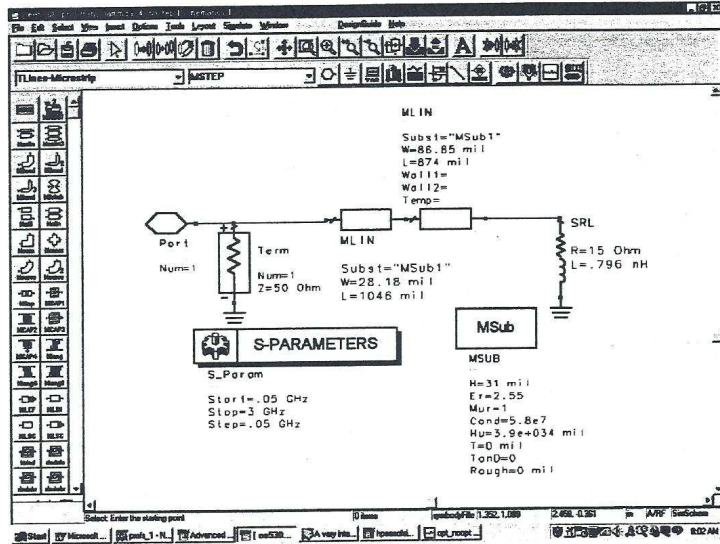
File Edit Select View Insert Options Tools Layout Simulate Window DesignGuide Help

TLines-Microstrip
MSTEP

MLIN

Subst="MSub1"
W=86.85 mil
L=874 mil
Wall1=
Wall2=
Temp=

Port
Num=1

Term
Num=1
Z=50 Ohm

MLIN

Subst="MSub1"
W=28.18 mil
L=1046 mil

SRL
R=15 Ohm
L=.796 nH

S-PARAMETERS

S_Param

Start=.05 GHz
Stop=3 GHz
Step=.05 GHz

MSub

MSUB

H=31 mil
Er=2.55
Mur=1
Cond=5.8e7
Hu=3.9e+034 mil
T=0 mil
TanD=0
Rough=0 mil

Select: Enter the starting point
0 items
1.352, 1.089
2.458, -0.261
in
A/RF
SeSchem

Start
Microsoft ...
pwls_1 - N...
Advanced ...
ee538...
A very inte...
hpeesofsi...
cpt_rocpt
8:02 AM